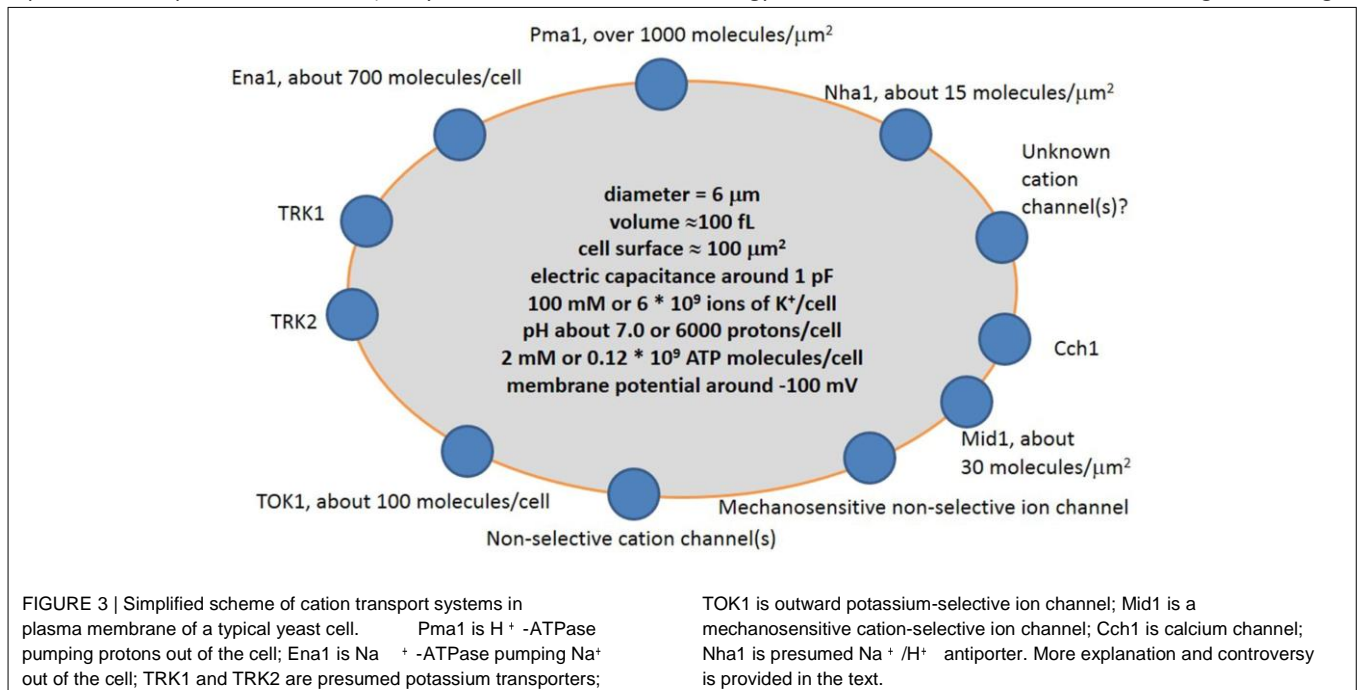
Pma1, over 1000 molecules/$\mu$m$^2$

Ena1, about 700 molecules/cell

Nha1, about 15 molecules/$\mu$m$^2$

Unknown cation channel(s)?

TRK1

TRK2

Cch1

Mid1, about 30 molecules/$\mu$m$^2$

TOK1, about 100 molecules/cell

Mechanosensitive non-selective ion channel

Non-selective cation channel(s)

diameter = 6 $\mu$m
volume ≈100 fL
cell surface ≈ 100 $\mu$m$^2$
electric capacitance around 1 pF
100 mM or 6 * $10^9$ ions of $K^+$/cell
pH about 7.0 or 6000 protons/cell
2 mM or 0.12 * $10^9$ ATP molecules/cell
membrane potential around -100 mV

FIGURE 3 | Simplified scheme of cation transport systems in plasma membrane of a typical yeast cell. Pma1 is $H^+$-ATPase pumping protons out of the cell; Ena1 is $Na^+$-ATPase pumping $Na^+$ out of the cell; TRK1 and TRK2 are presumed potassium transporters;

TOK1 is outward potassium-selective ion channel; Mid1 is a mechanosensitive cation-selective ion channel; Cch1 is calcium channel; Nha1 is presumed $Na^+$/$H^+$ antiporter. More explanation and controversy is provided in the text.